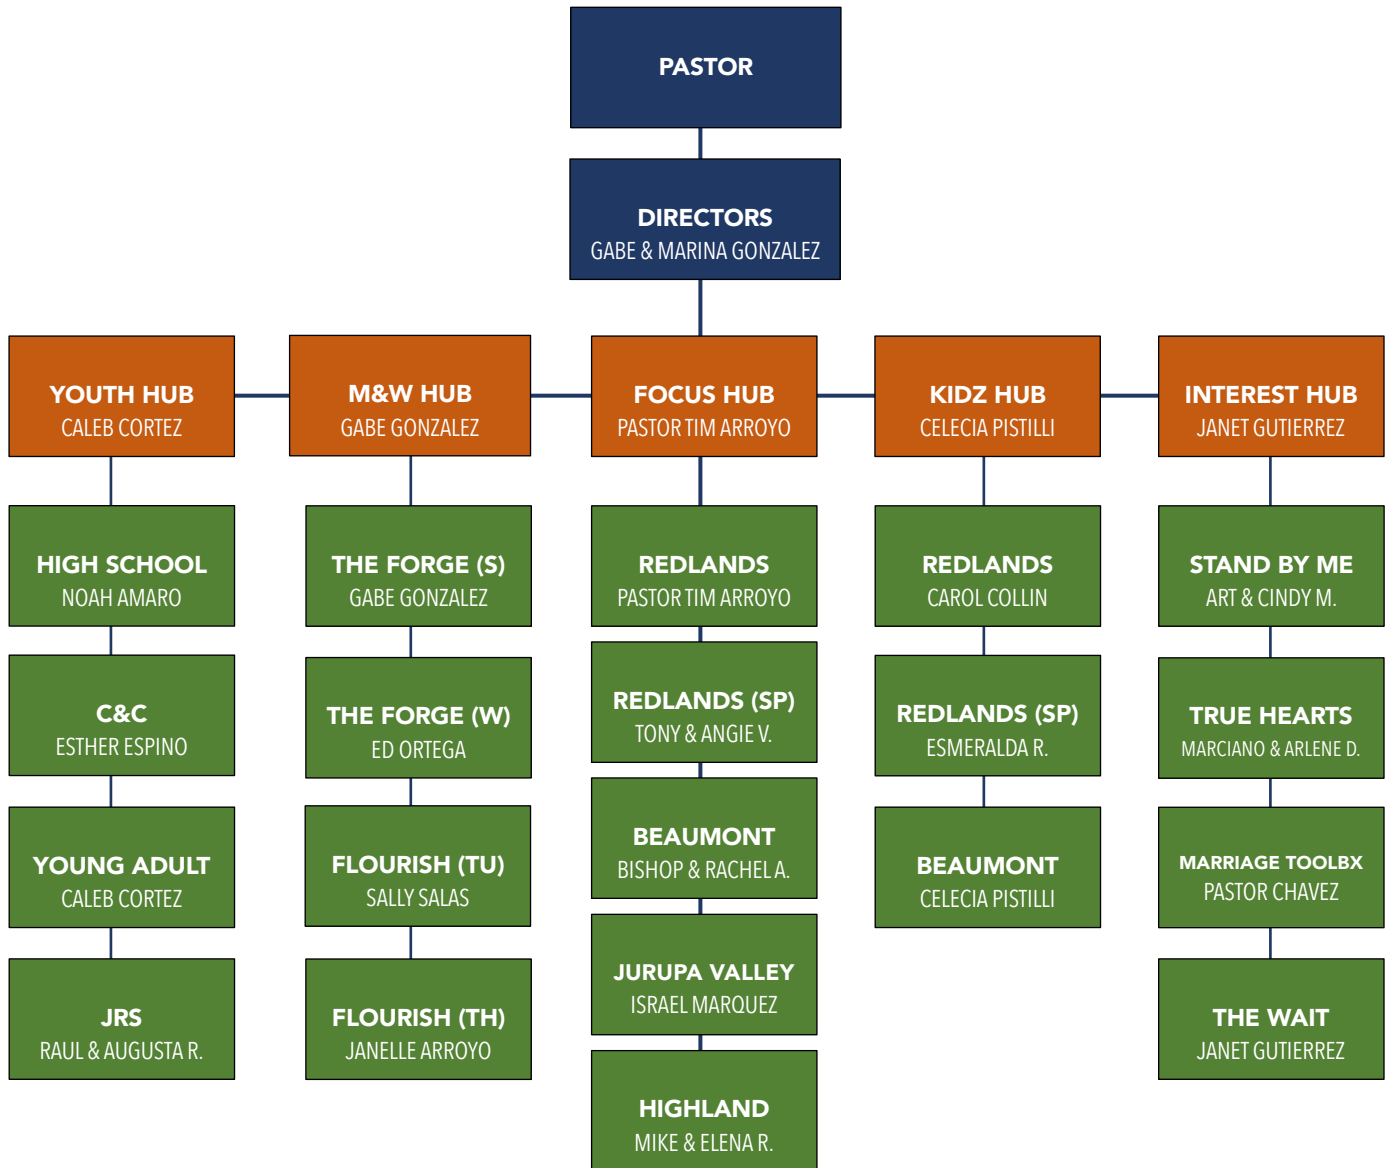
PASTOR

DIRECTORS
GABE & MARINA GONZALEZ

YOUTH HUB
CALEB CORTEZ

M&W HUB
GABE GONZALEZ

FOCUS HUB
PASTOR TIM ARROYO

KIDZ HUB
CELECIA PISTILLI

INTEREST HUB
JANET GUTIERREZ

HIGH SCHOOL
NOAH AMARO

C&C
ESTHER ESPINO

YOUNG ADULT
CALEB CORTEZ

JRS
RAUL & AUGUSTA R.

THE FORGE (S)
GABE GONZALEZ

THE FORGE (W)
ED ORTEGA

FLOURISH (TU)
SALLY SALAS

FLOURISH (TH)
JANELLE ARROYO

REDLANDS
PASTOR TIM ARROYO

REDLANDS (SP)
TONY & ANGIE V.

BEAUMONT
BISHOP & RACHEL A.

JURUPA VALLEY
ISRAEL MARQUEZ

HIGHLAND
MIKE & ELENA R.

REDLANDS
CAROL COLLIN

REDLANDS (SP)
ESMERALDA R.

BEAUMONT
CELECIA PISTILLI

STAND BY ME
ART & CINDY M.

TRUE HEARTS
MARCIANO & ARLENE D.

MARRIAGE TOOLBX
PASTOR CHAVEZ

THE WAIT
JANET GUTIERREZ